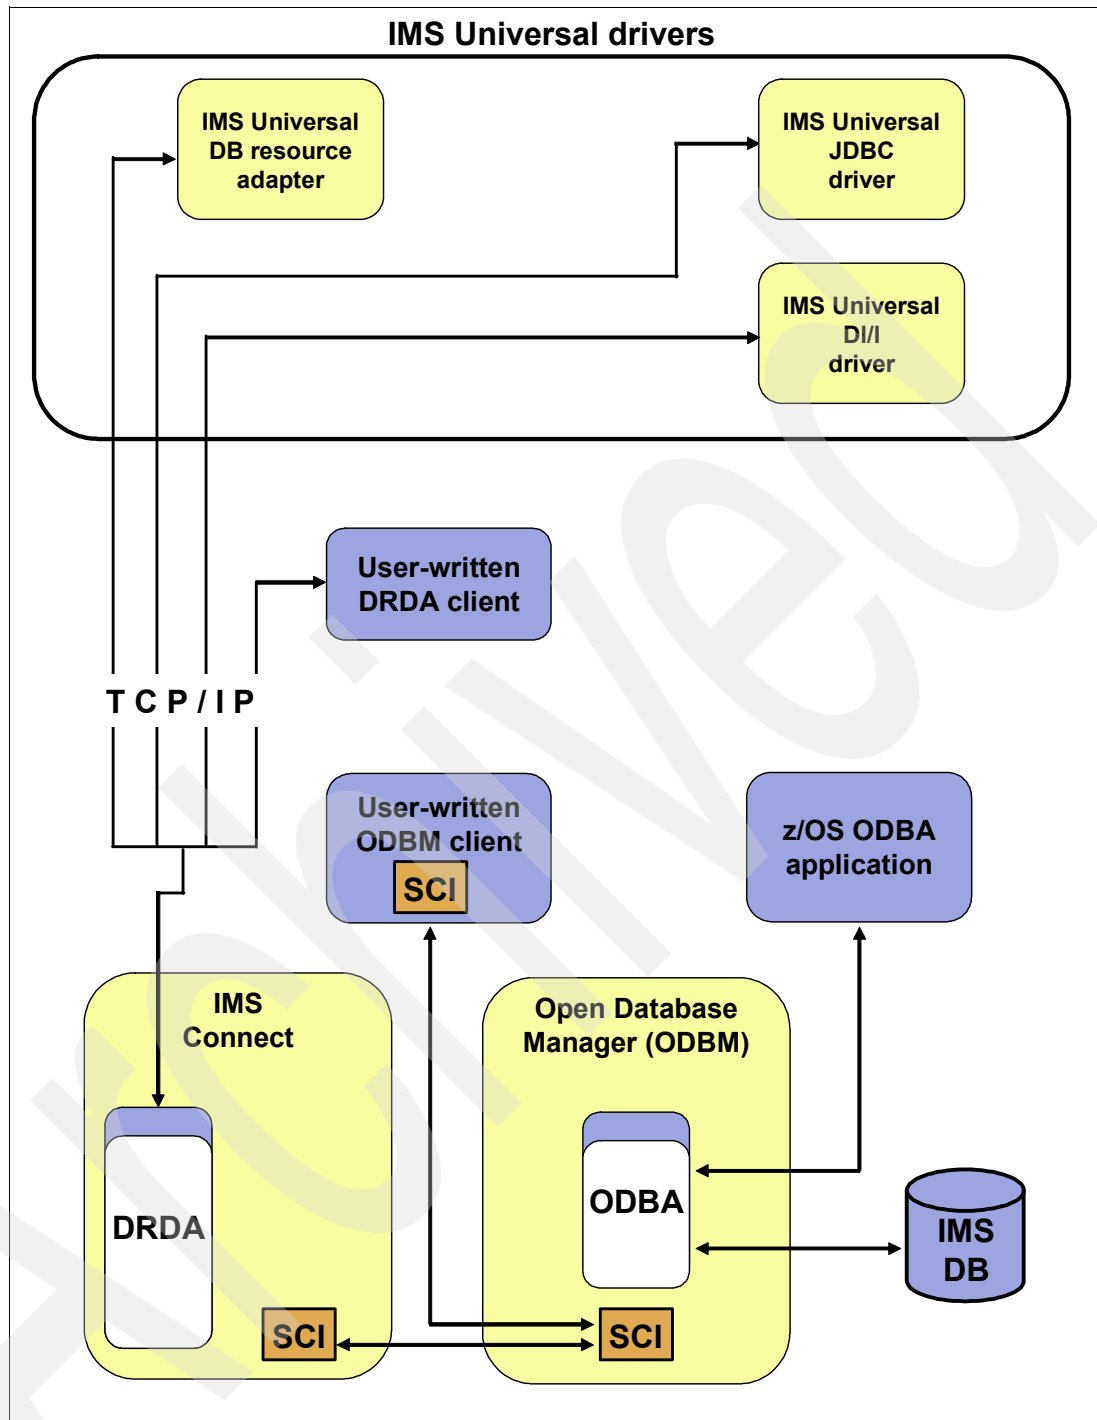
IMS Universal drivers

IMS Universal DB resource adapter

IMS Universal JDBC driver

IMS Universal DL/I driver

User-written DRDA client

T C P / I P

User-written ODBM client

SCI

z/OS ODBA application

IMS Connect

DRDA

SCI

Open Database Manager (ODBM)

ODBA

SCI

IMS DB

Archived